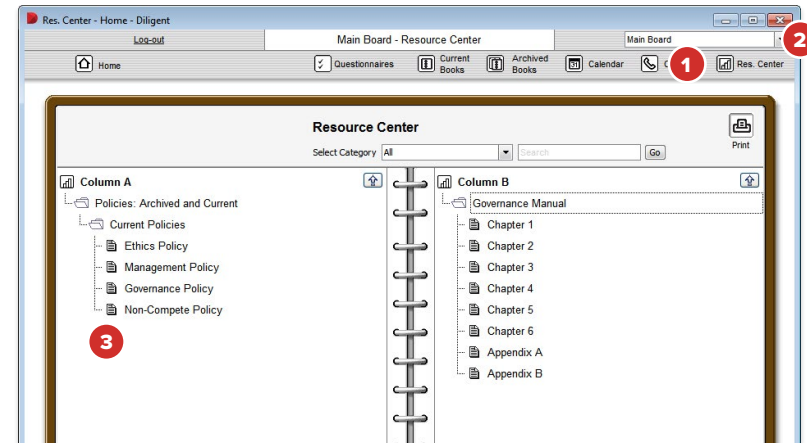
Res. Center - Home - Diligent

Log-out

Main Board - Resource Center

Main Board

2

Home

Questionnaires

Current Books

Archived Books

Calendar

C

1

Res. Center

Resource Center

Print

Select Category All

Search

Go

Column A

Policies: Archived and Current

Current Policies

Ethics Policy

Management Policy

Governance Policy

Non-Compete Policy

3

Column B

Governance Manual

Chapter 1

Chapter 2

Chapter 3

Chapter 4

Chapter 5

Chapter 6

Appendix A

Appendix B